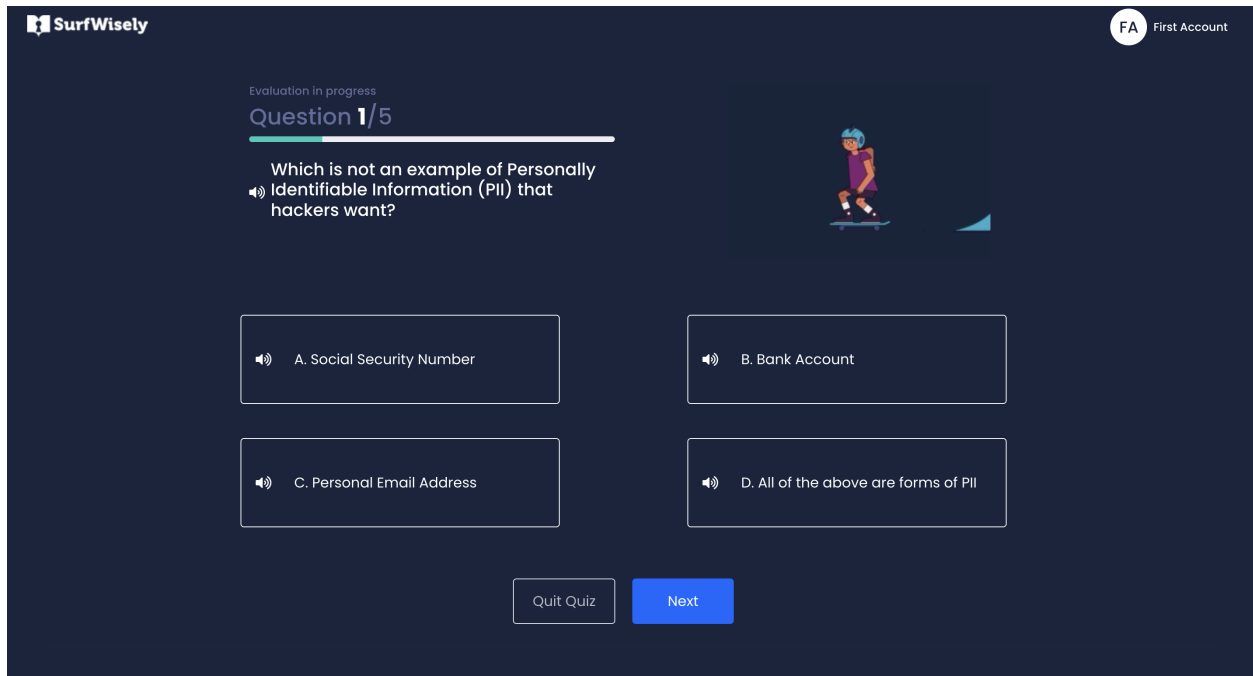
SurfWisely

FA First Account

Evaluation in progress

Question 1/5

Which is not an example of Personally Identifiable Information (PII) that hackers want?

A. Social Security Number

B. Bank Account

C. Personal Email Address

D. All of the above are forms of PII

Quit Quiz

Next